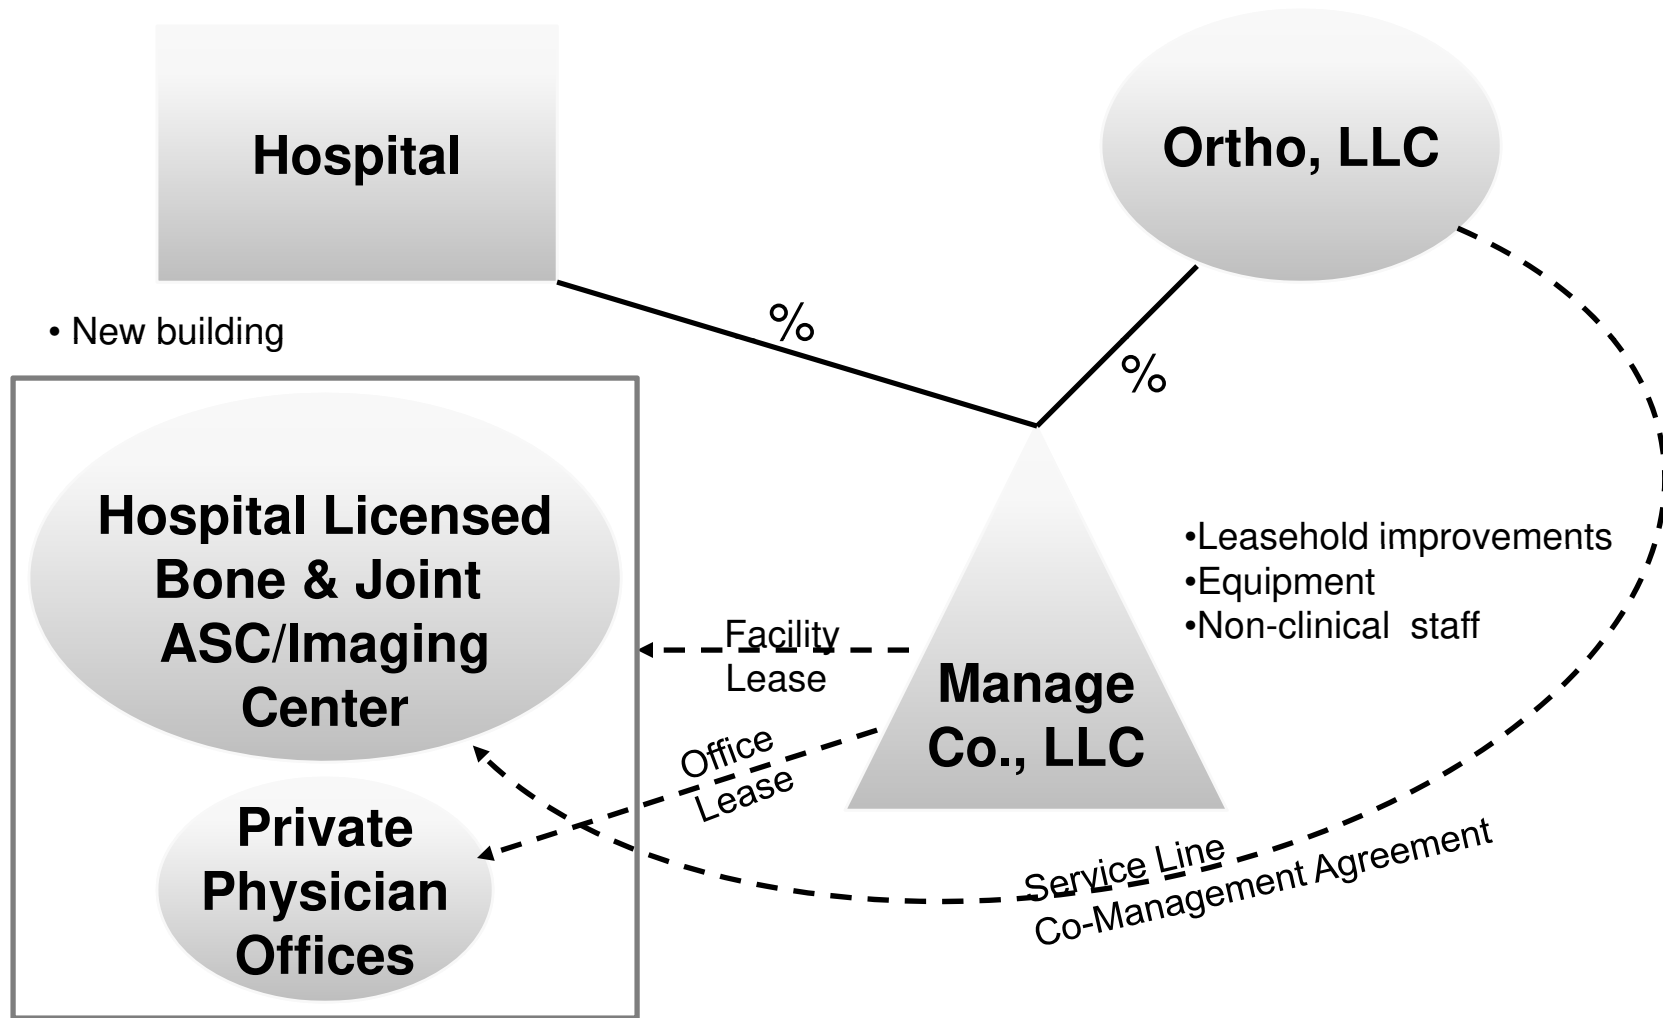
Hospital

Ortho, LLC

%

%

• New building

Hospital Licensed Bone & Joint ASC/Imaging Center

Private Physician Offices

Facility Lease

Office Lease

Manage Co., LLC

•Leasehold improvements
•Equipment
•Non-clinical staff

Service Line Co-Management Agreement